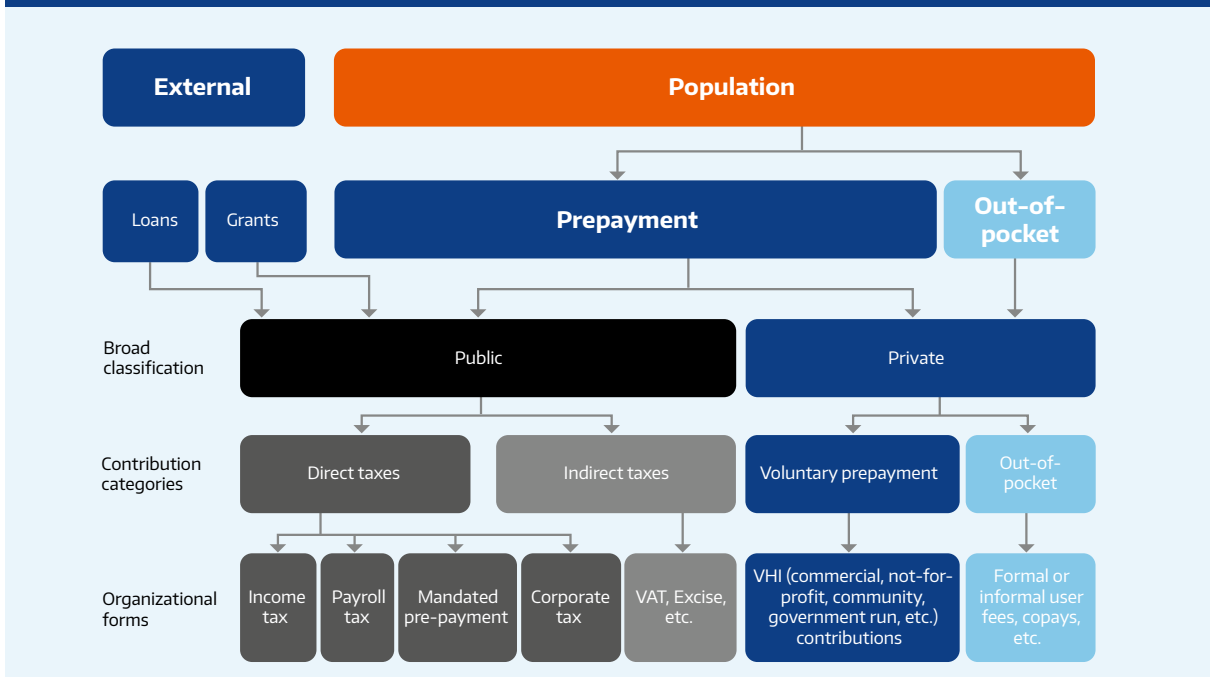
External

Population

Loans

Grants

Prepayment

Out-of-pocket

Broad classification

Public

Private

Contribution categories

Direct taxes

Indirect taxes

Voluntary prepayment

Out-of-pocket

Organizational forms

Income tax

Payroll tax

Mandated pre-payment

Corporate tax

VAT, Excise, etc.

VHI (commercial, not-for-profit, community, government run, etc.) contributions

Formal or informal user fees, copays, etc.